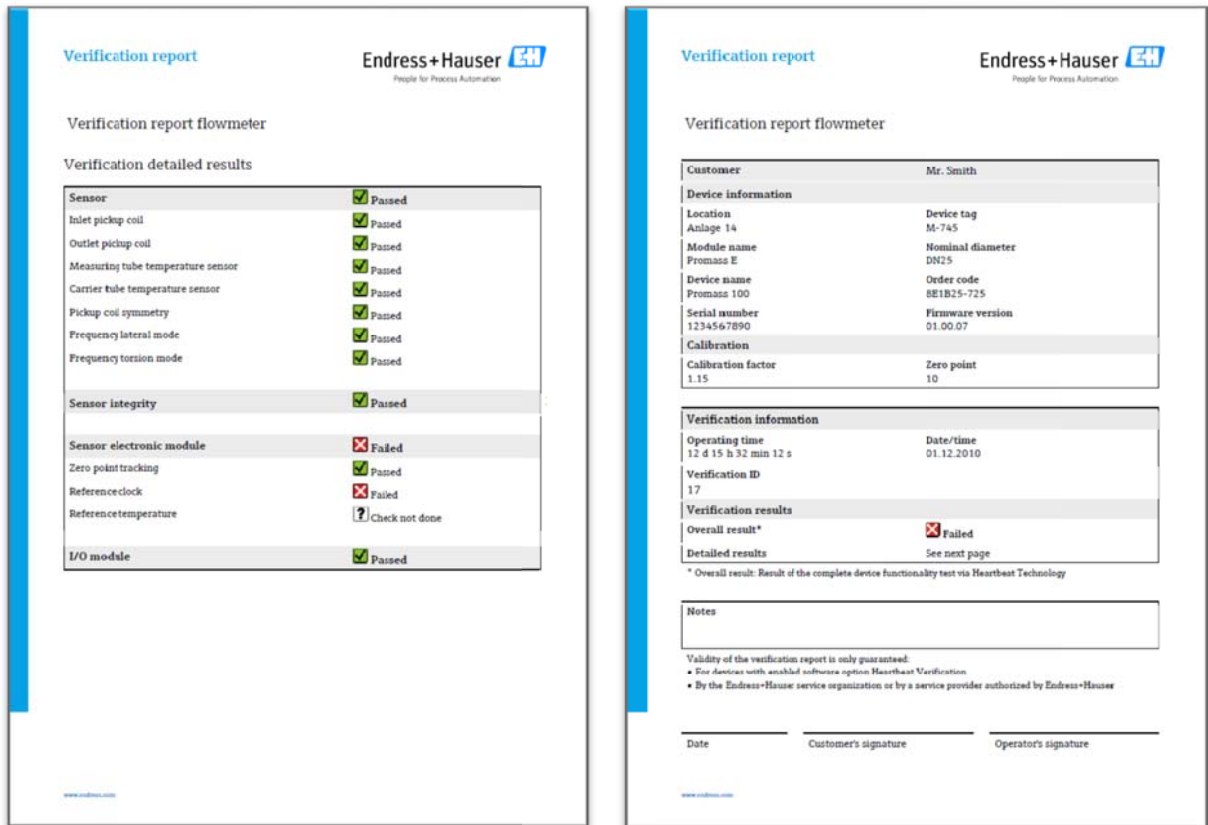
Verification report

Endress+Hauser EH
People for Process Automation

Verification report flowmeter

Verification detailed results

| Sensor | Passed |
|---|---|
| Inlet pickup coil | Passed |
| Outlet pickup coil | Passed |
| Measuring tube temperature sensor | Passed |
| Carrier tube temperature sensor | Passed |
| Pickup coil symmetry | Passed |
| Frequency lateral mode | Passed |
| Frequency torsion mode | Passed |
| Sensor integrity | Passed |
| Sensor electronic module | Failed |
| Zero point tracking | Passed |
| Reference clock | Failed |
| Reference temperature | Check not done |
| I/O module | Passed |

www.endress.com

Verification report

Endress+Hauser EH
People for Process Automation

Verification report flowmeter

| Customer | Mr. Smith |
|---|---|
| Device information | |
| Location<br>Anlage 14 | Device tag<br>M-745 |
| Module name<br>Promass E | Nominal diameter<br>DN25 |
| Device name<br>Promass 100 | Order code<br>8E1B25-725 |
| Serial number<br>1234567890 | Firmware version<br>01.00.07 |
| Calibration | |
| Calibration factor<br>1.15 | Zero point<br>10 |

| Verification information | |
|---|---|
| Operating time<br>12 d 15 h 32 min 12 s | Date/time<br>01.12.2010 |
| Verification ID<br>17 | |
| Verification results | |
| Overall result* | Failed |
| Detailed results | See next page |

* Overall result: Result of the complete device functionality test via Heartbeat Technology

Notes

Validity of the verification report is only guaranteed:
• For devices with enabled software option Heartbeat Verification
• By the Endress+Hauser service organization or by a service provider authorized by Endress+Hauser

Date Customer's signature Operator's signature

www.endress.com